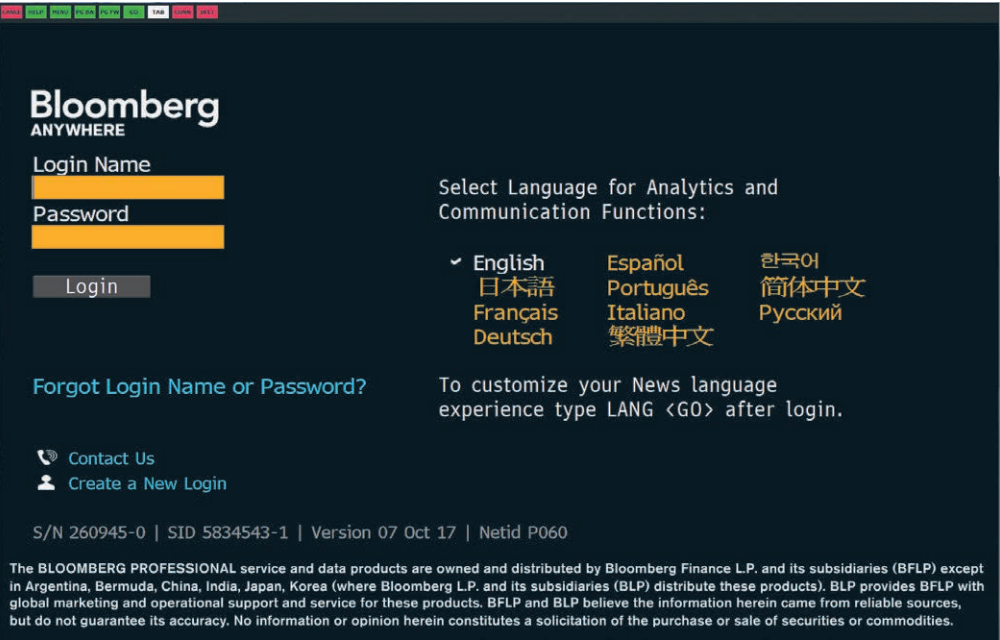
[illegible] HELP MENU PG BK PG FW GO TAB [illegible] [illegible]

Bloomberg
ANYWHERE

Login Name

Password

Login

Forgot Login Name or Password?

Contact Us
Create a New Login

S/N 260945-0 | SID 5834543-1 | Version 07 Oct 17 | Netid P060

Select Language for Analytics and Communication Functions:

English
日本語
Français
Deutsch
Español
Português
Italiano
繁體中文
한국어
简体中文
Русский

To customize your News language experience type LANG <GO> after login.

The BLOOMBERG PROFESSIONAL service and data products are owned and distributed by Bloomberg Finance L.P. and its subsidiaries (BFLP) except in Argentina, Bermuda, China, India, Japan, Korea (where Bloomberg L.P. and its subsidiaries (BLP) distribute these products). BLP provides BFLP with global marketing and operational support and service for these products. BFLP and BLP believe the information herein came from reliable sources, but do not guarantee its accuracy. No information or opinion herein constitutes a solicitation of the purchase or sale of securities or commodities.